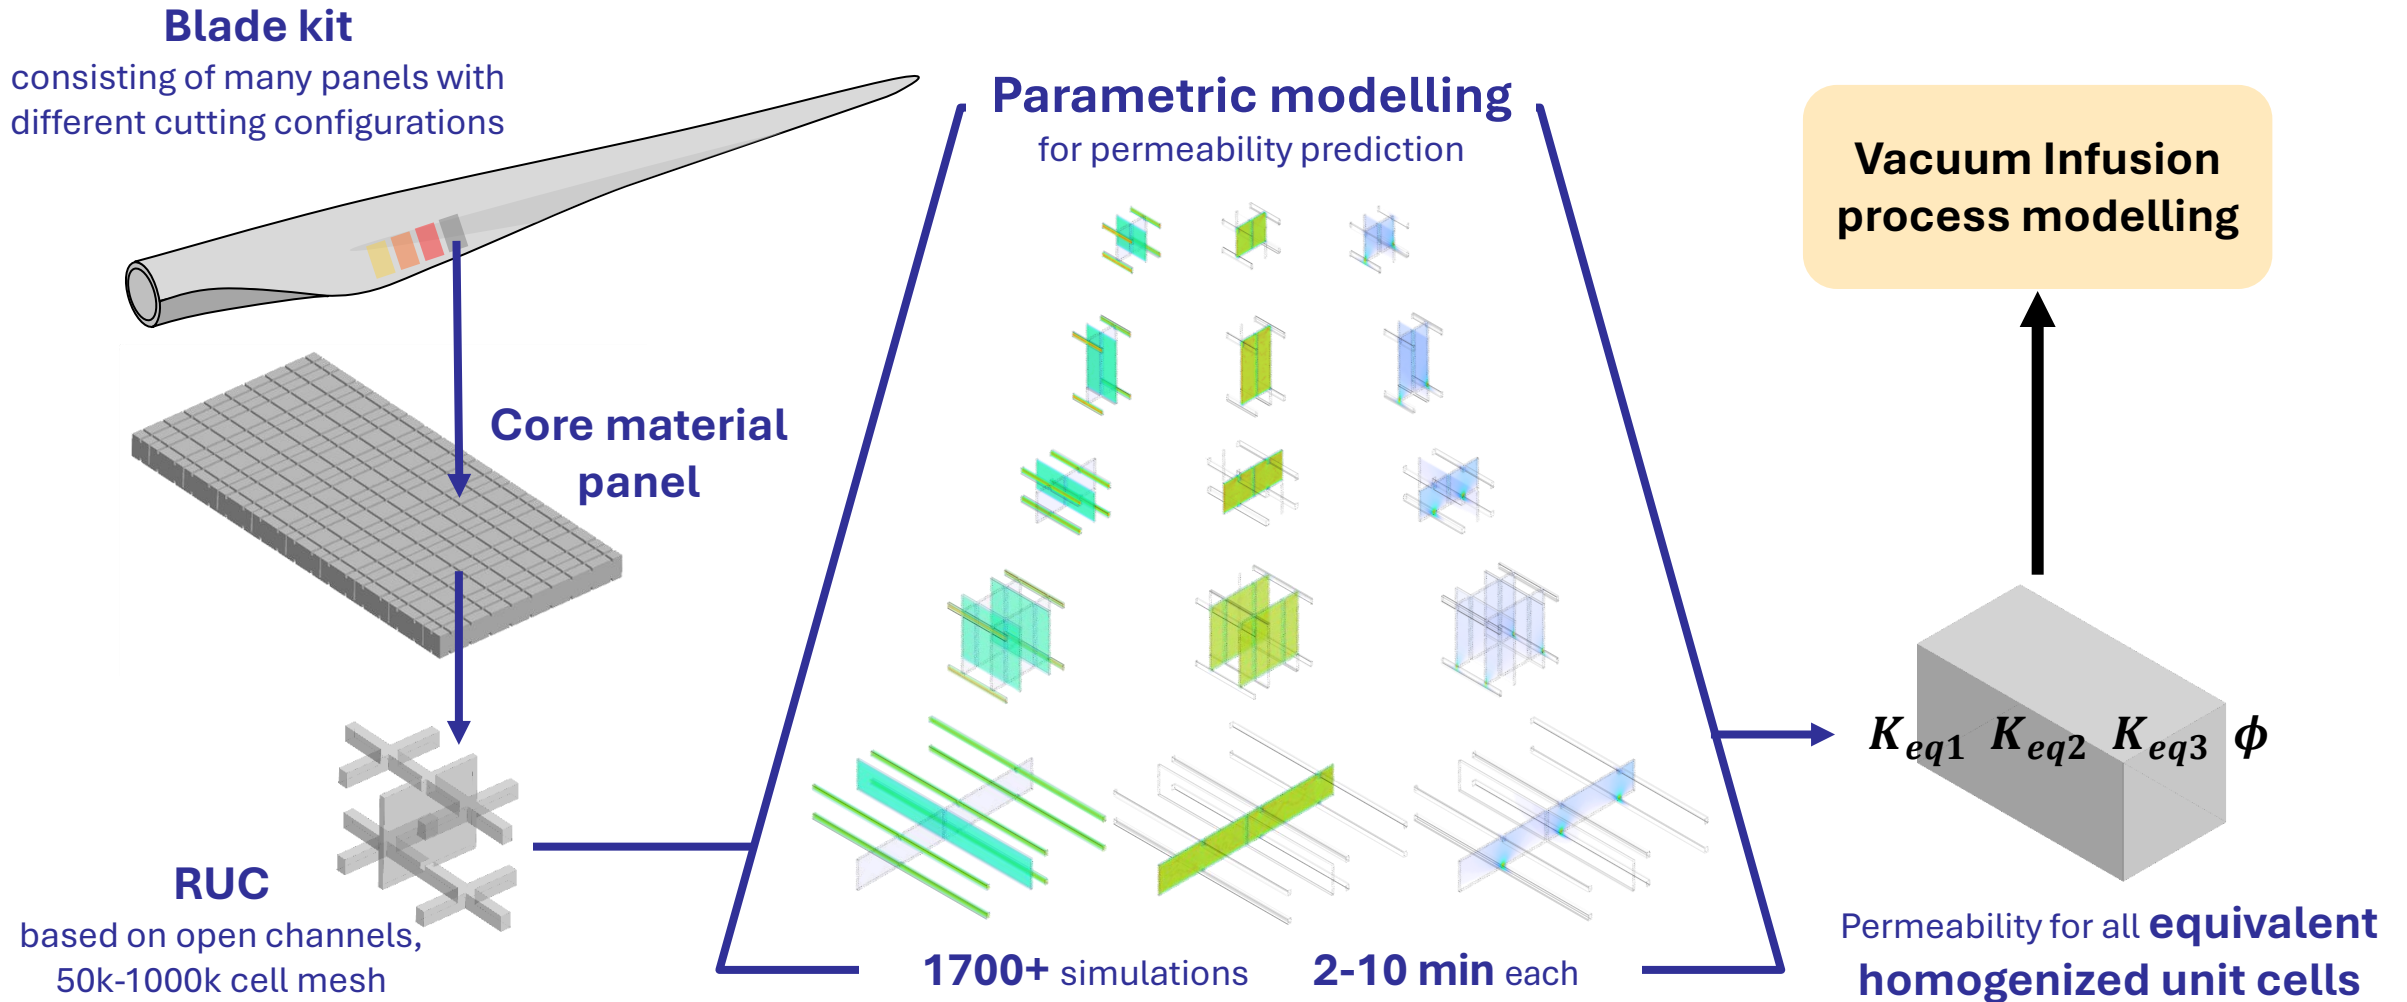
Blade kit
consisting of many panels with different cutting configurations

Core material panel

RUC
based on open channels, 50k-1000k cell mesh

Parametric modelling
for permeability prediction

1700+ simulations 2-10 min each

Vacuum Infusion process modelling

$K_{eq1}$ $K_{eq2}$ $K_{eq3}$ $\phi$

Permeability for all equivalent homogenized unit cells